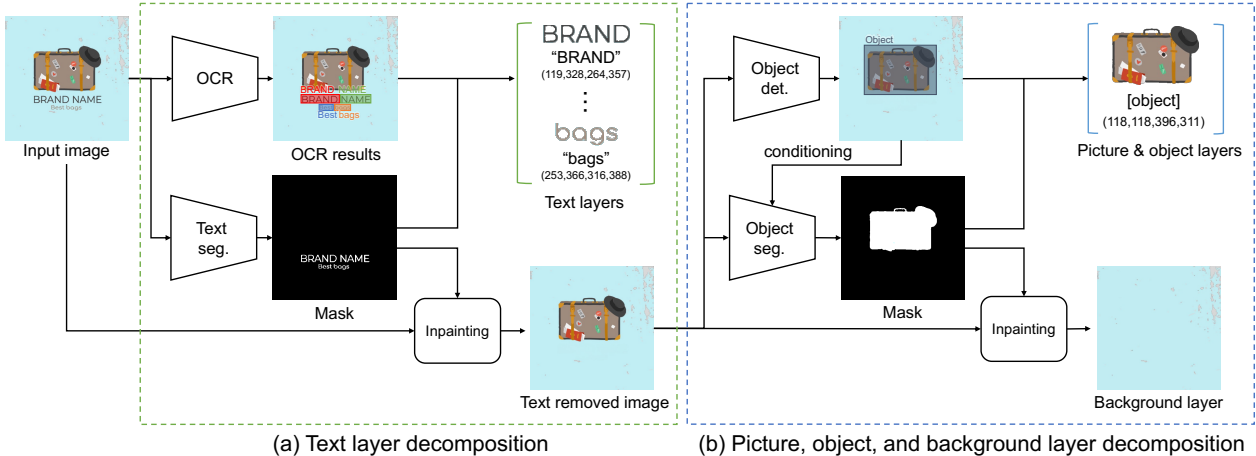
BRAND NAME
Best bags
Input image

OCR

BRAND NAME
BRAND NAME
Best bags
OCR results

BRAND
"BRAND"
(119,328,264,357)
⋮
bags
"bags"
(253,366,316,388)
Text layers

Text seg.

BRAND NAME
Best bags
Mask

Inpainting

Text removed image

(a) Text layer decomposition

Object det.

Object

conditioning

Object seg.

Mask

[object]
(118,118,396,311)
Picture & object layers

Inpainting

Background layer

(b) Picture, object, and background layer decomposition